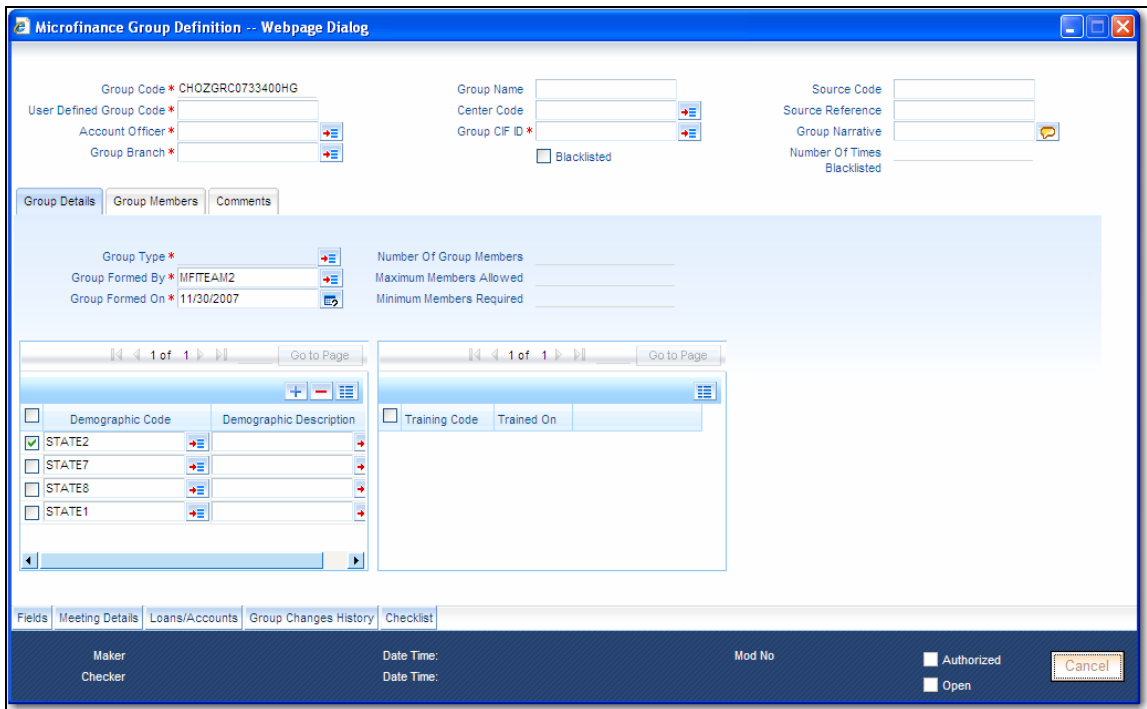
Microfinance Group Definition -- Webpage Dialog

Group Code * CHOZGRC0733400HG
User Defined Group Code *
Account Officer *
Group Branch *

Group Name
Center Code
Group CIF ID *
Blacklisted

Source Code
Source Reference
Group Narrative
Number Of Times Blacklisted

Group Details | Group Members | Comments

Group Type *
Group Formed By * MFITEAM2
Group Formed On * 11/30/2007

Number Of Group Members
Maximum Members Allowed
Minimum Members Required

1 of 1 Go to Page

| | Demographic Code | Demographic Description |
|---|---|---|
| ☑ | STATE2 | |
| ☐ | STATE7 | |
| ☐ | STATE8 | |
| ☐ | STATE1 | |

1 of 1 Go to Page

| | Training Code | Trained On |
|---|---|---|

Fields | Meeting Details | Loans/Accounts | Group Changes History | Checklist

Maker
Checker
Date Time:
Date Time:
Mod No
Authorized
Open
Cancel